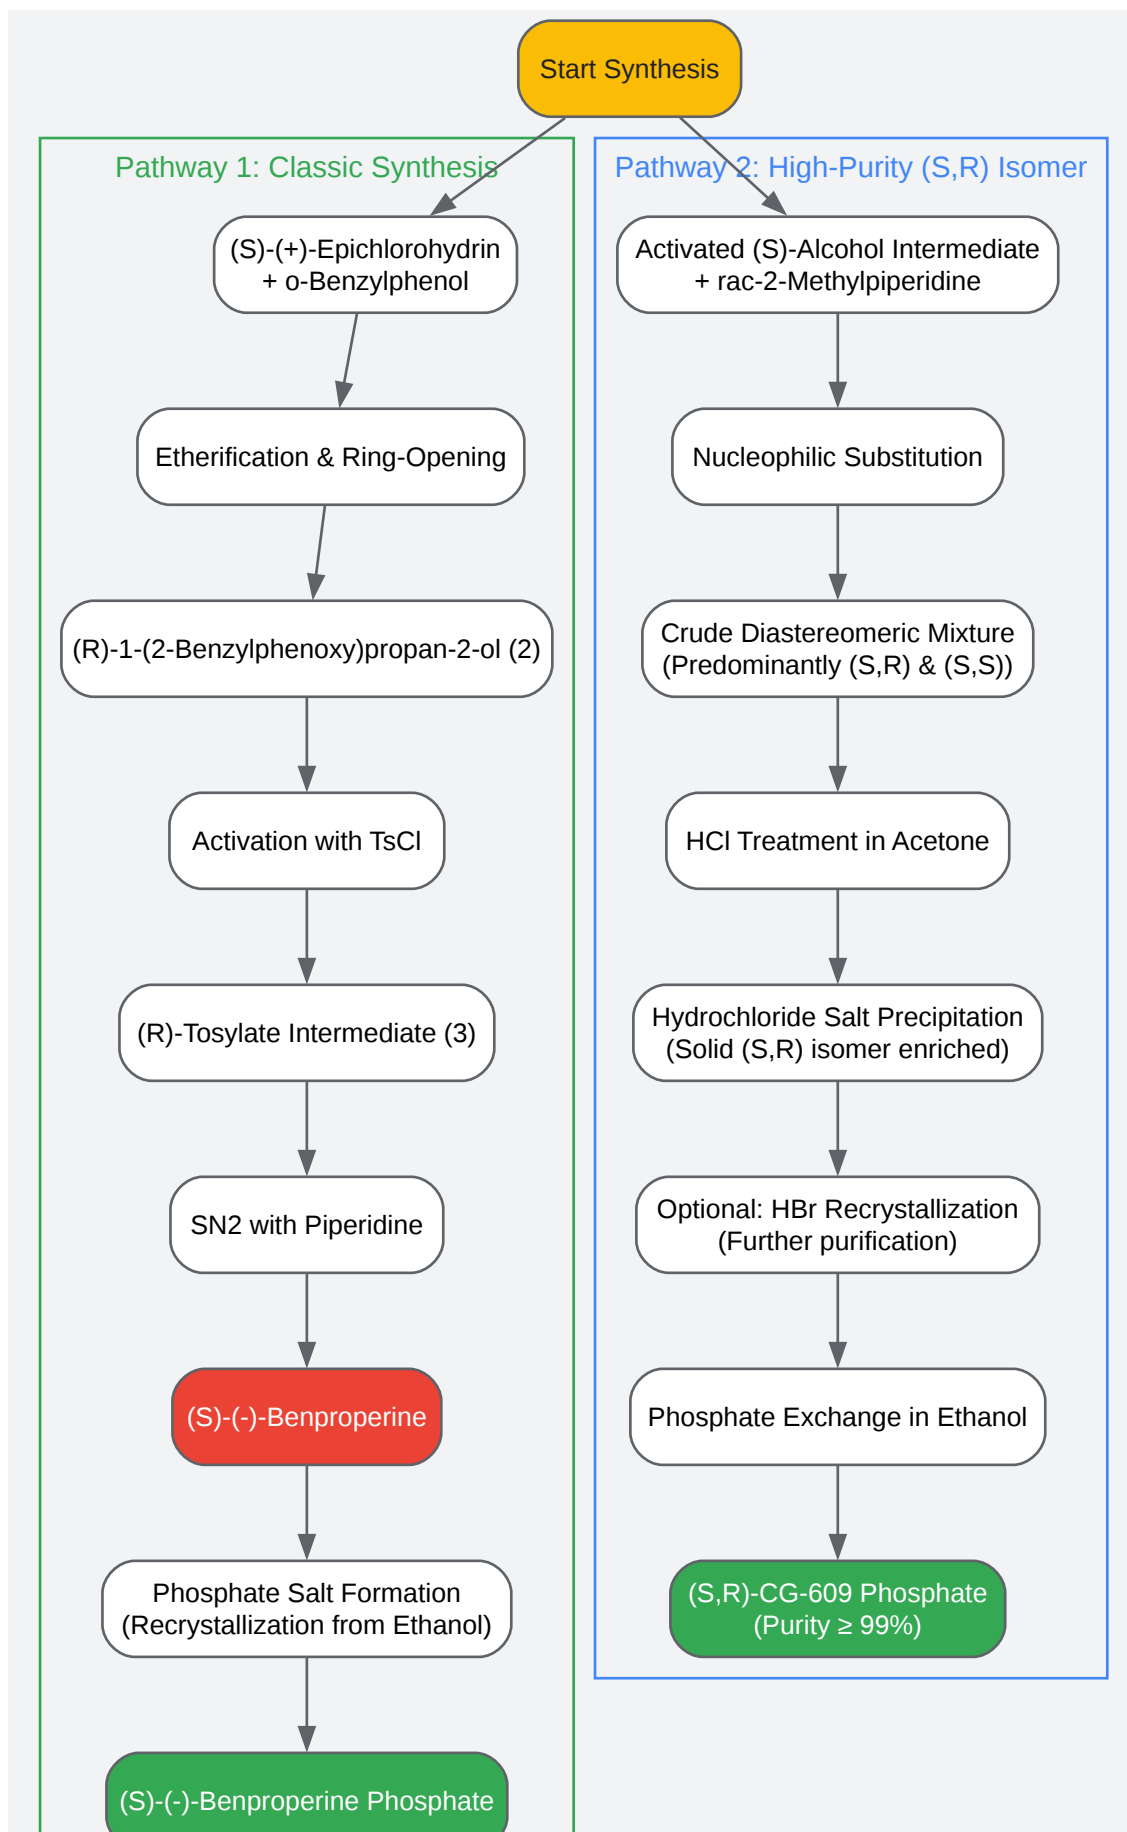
Start Synthesis

Pathway 1: Classic Synthesis

(S)-(+)-Epichlorohydrin + o-Benzylphenol

Etherification & Ring-Opening

(R)-1-(2-Benzylphenoxy)propan-2-ol (2)

Activation with TsCl

(R)-Tosylate Intermediate (3)

SN2 with Piperidine

(S)-(-)-Benproperine

Phosphate Salt Formation (Recrystallization from Ethanol)

(S)-(-)-Benproperine Phosphate

Pathway 2: High-Purity (S,R) Isomer

Activated (S)-Alcohol Intermediate + rac-2-Methylpiperidine

Nucleophilic Substitution

Crude Diastereomeric Mixture (Predominantly (S,R) & (S,S))

HCl Treatment in Acetone

Hydrochloride Salt Precipitation (Solid (S,R) isomer enriched)

Optional: HBr Recrystallization (Further purification)

Phosphate Exchange in Ethanol

(S,R)-CG-609 Phosphate (Purity ≥ 99%)